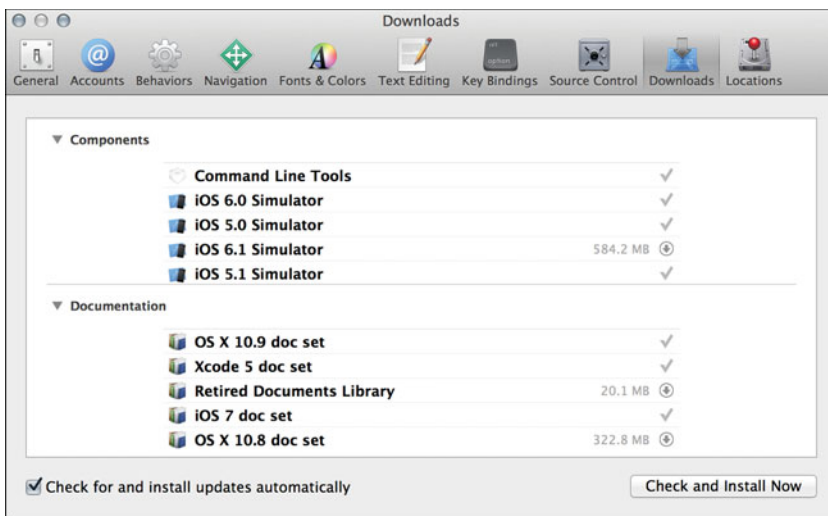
Downloads

General Accounts Behaviors Navigation Fonts & Colors Text Editing Key Bindings Source Control Downloads Locations

▼ Components

Command Line Tools ✓
iOS 6.0 Simulator ✓
iOS 5.0 Simulator ✓
iOS 6.1 Simulator 584.2 MB
iOS 5.1 Simulator ✓

▼ Documentation

OS X 10.9 doc set ✓
Xcode 5 doc set ✓
Retired Documents Library 20.1 MB
iOS 7 doc set ✓
OS X 10.8 doc set 322.8 MB

☑ Check for and install updates automatically

Check and Install Now